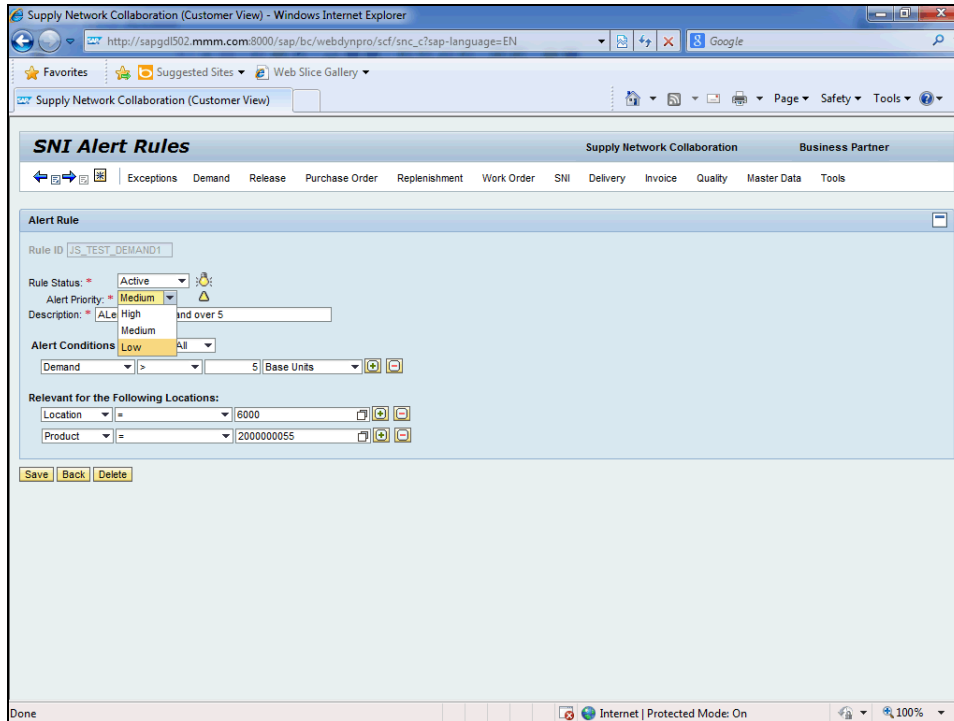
Supply Network Collaboration (Customer View) - Windows Internet Explorer

http://sapgdl502.mmm.com:8000/sap/bc/webdynpro/scf/snc_c?sap-language=EN

Google

Favorites | Suggested Sites ▾ | Web Slice Gallery ▾

Supply Network Collaboration (Customer View)

Page ▾ Safety ▾ Tools ▾

SNI Alert Rules

Supply Network Collaboration | Business Partner

Exceptions | Demand | Release | Purchase Order | Replenishment | Work Order | SNI | Delivery | Invoice | Quality | Master Data | Tools

Alert Rule

Rule ID JS_TEST_DEMAND1

Rule Status: * Active

Alert Priority: * Medium

Description: * ALe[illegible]and over 5

High
Medium
Low

Alert Conditions All

Demand | > | 5 | Base Units

Relevant for the Following Locations:

Location | = | 6000

Product | = | 2000000055

Save | Back | Delete

Done

Internet | Protected Mode: On

100%